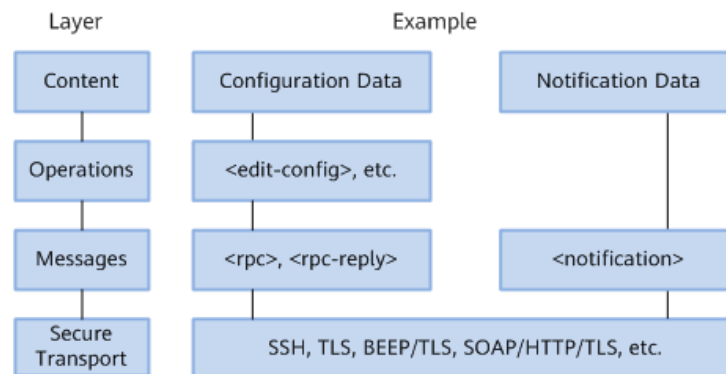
Layer

Example

Content

Configuration Data

Notification Data

Operations

<edit-config>, etc.

Messages

<rpc>, <rpc-reply>

<notification>

Secure Transport

SSH, TLS, BEEP/TLS, SOAP/HTTP/TLS, etc.